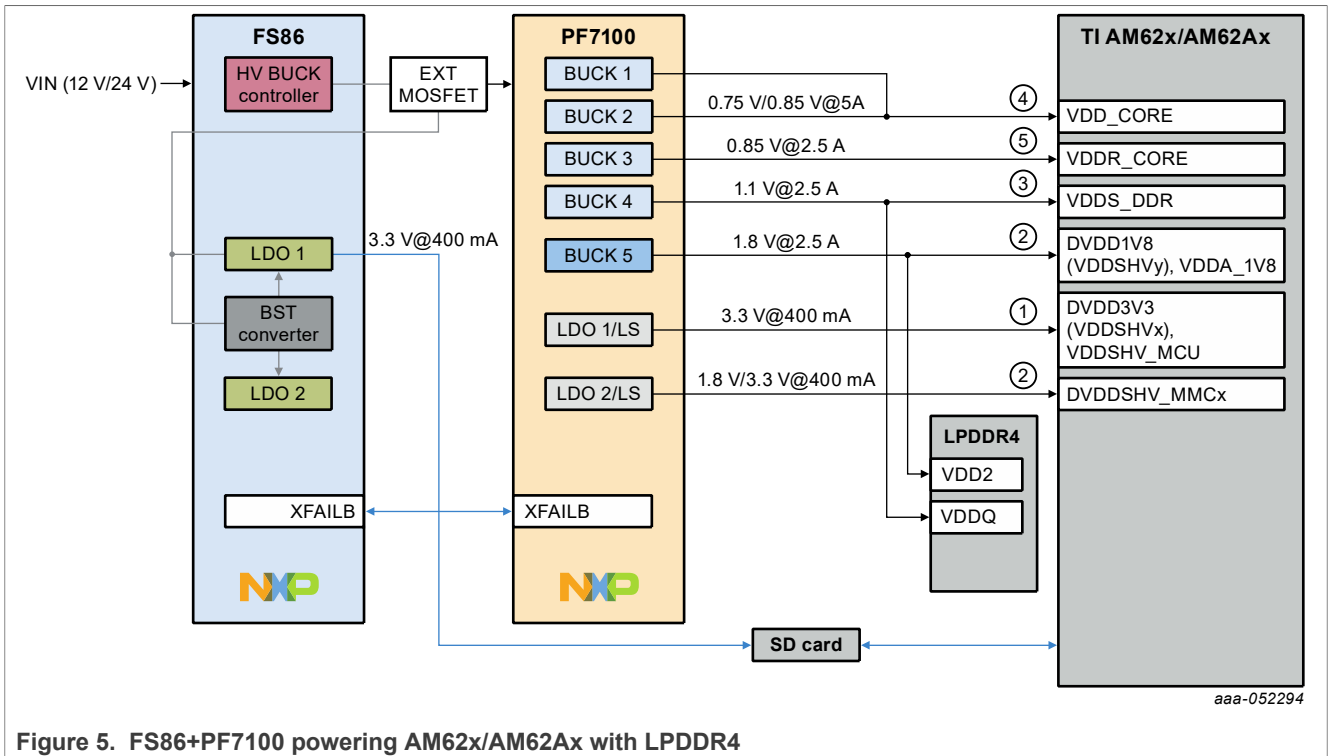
FS86

PF7100

TI AM62x/AM62Ax

VIN (12 V/24 V)

HV BUCK controller

EXT MOSFET

BUCK 1

BUCK 2

BUCK 3

BUCK 4

BUCK 5

LDO 1/LS

LDO 2/LS

0.75 V/0.85 V@5A

0.85 V@2.5 A

1.1 V@2.5 A

1.8 V@2.5 A

3.3 V@400 mA

1.8 V/3.3 V@400 mA

4

5

3

2

1

2

VDD_CORE

VDDR_CORE

VDDS_DDR

DVDD1V8 (VDDSHVy), VDDA_1V8

DVDD3V3 (VDDSHVx), VDDSHV_MCU

DVDDSHV_MMCx

LDO 1

3.3 V@400 mA

BST converter

LDO 2

LPDDR4

VDD2

VDDQ

XFAILB

XFAILB

NXP

NXP

SD card

aaa-052294

Figure 5. FS86+PF7100 powering AM62x/AM62Ax with LPDDR4